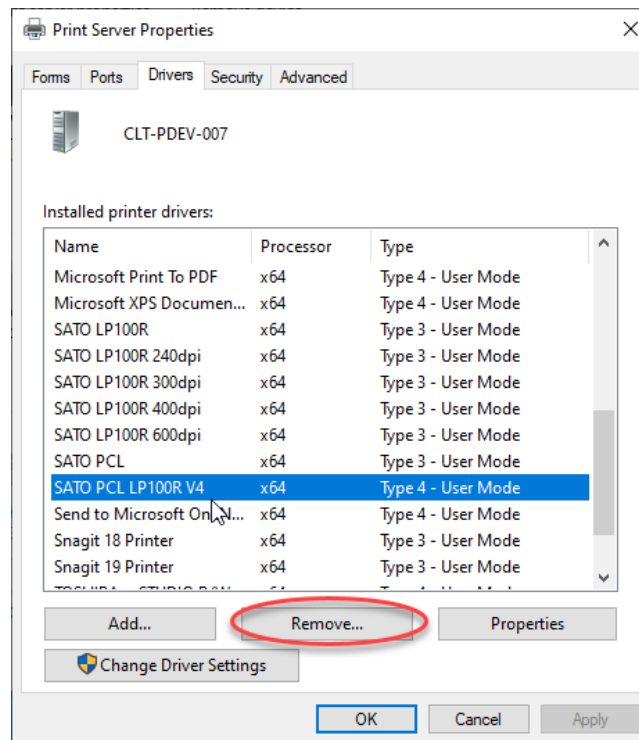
Print Server Properties

Forms | Ports | Drivers | Security | Advanced

CLT-PDEV-007

Installed printer drivers:

| Name | Processor | Type |
|---|---|---|
| Microsoft Print To PDF | x64 | Type 4 - User Mode |
| Microsoft XPS Documen... | x64 | Type 4 - User Mode |
| SATO LP100R | x64 | Type 3 - User Mode |
| SATO LP100R 240dpi | x64 | Type 3 - User Mode |
| SATO LP100R 300dpi | x64 | Type 3 - User Mode |
| SATO LP100R 400dpi | x64 | Type 3 - User Mode |
| SATO LP100R 600dpi | x64 | Type 3 - User Mode |
| SATO PCL | x64 | Type 3 - User Mode |
| SATO PCL LP100R V4 | x64 | Type 4 - User Mode |
| Send to Microsoft On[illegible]... | x64 | Type 4 - User Mode |
| Snagit 18 Printer | x64 | Type 3 - User Mode |
| Snagit 19 Printer | x64 | Type 3 - User Mode |
| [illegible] | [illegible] | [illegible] |

Add... | Remove... | Properties

Change Driver Settings

OK | Cancel | Apply